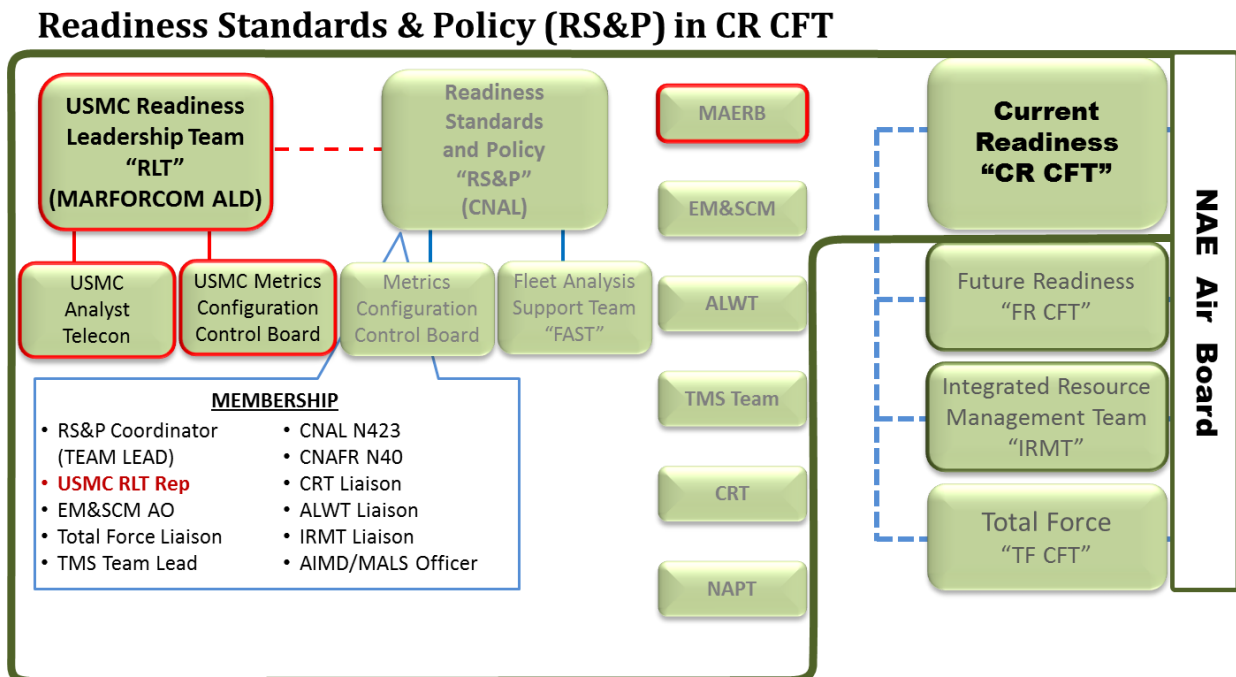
Readiness Standards & Policy (RS&P) in CR CFT

USMC Readiness Leadership Team "RLT" (MARFORCOM ALD)

Readiness Standards and Policy "RS&P" (CNAL)

MAERB

USMC Analyst Telecon

USMC Metrics Configuration Control Board

Metrics Configuration Control Board

Fleet Analysis Support Team "FAST"

EM&SCM

ALWT

TMS Team

CRT

NAPT

MEMBERSHIP
• RS&P Coordinator (TEAM LEAD)
• USMC RLT Rep
• EM&SCM AO
• Total Force Liaison
• TMS Team Lead
• CNAL N423
• CNAFR N40
• CRT Liaison
• ALWT Liaison
• IRMT Liaison
• AIMD/MALS Officer

Current Readiness "CR CFT"

Future Readiness "FR CFT"

Integrated Resource Management Team "IRMT"

Total Force "TF CFT"

NAE Air Board